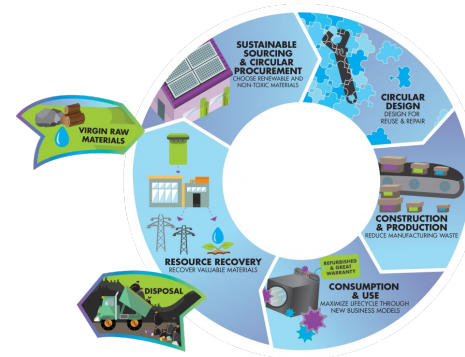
SUSTAINABLE SOURCING & CIRCULAR PROCUREMENT
CHOOSE RENEWABLE AND NON-TOXIC MATERIALS

CIRCULAR DESIGN
DESIGN FOR REUSE & REPAIR

CONSTRUCTION & PRODUCTION
REDUCE MANUFACTURING WASTE

CONSUMPTION & USE
MAXIMIZE LIFECYCLE THROUGH NEW BUSINESS MODELS

REFURBISHED & GREAT WARRANTY

RESOURCE RECOVERY
RECOVER VALUABLE MATERIALS

VIRGIN RAW MATERIALS

DISPOSAL